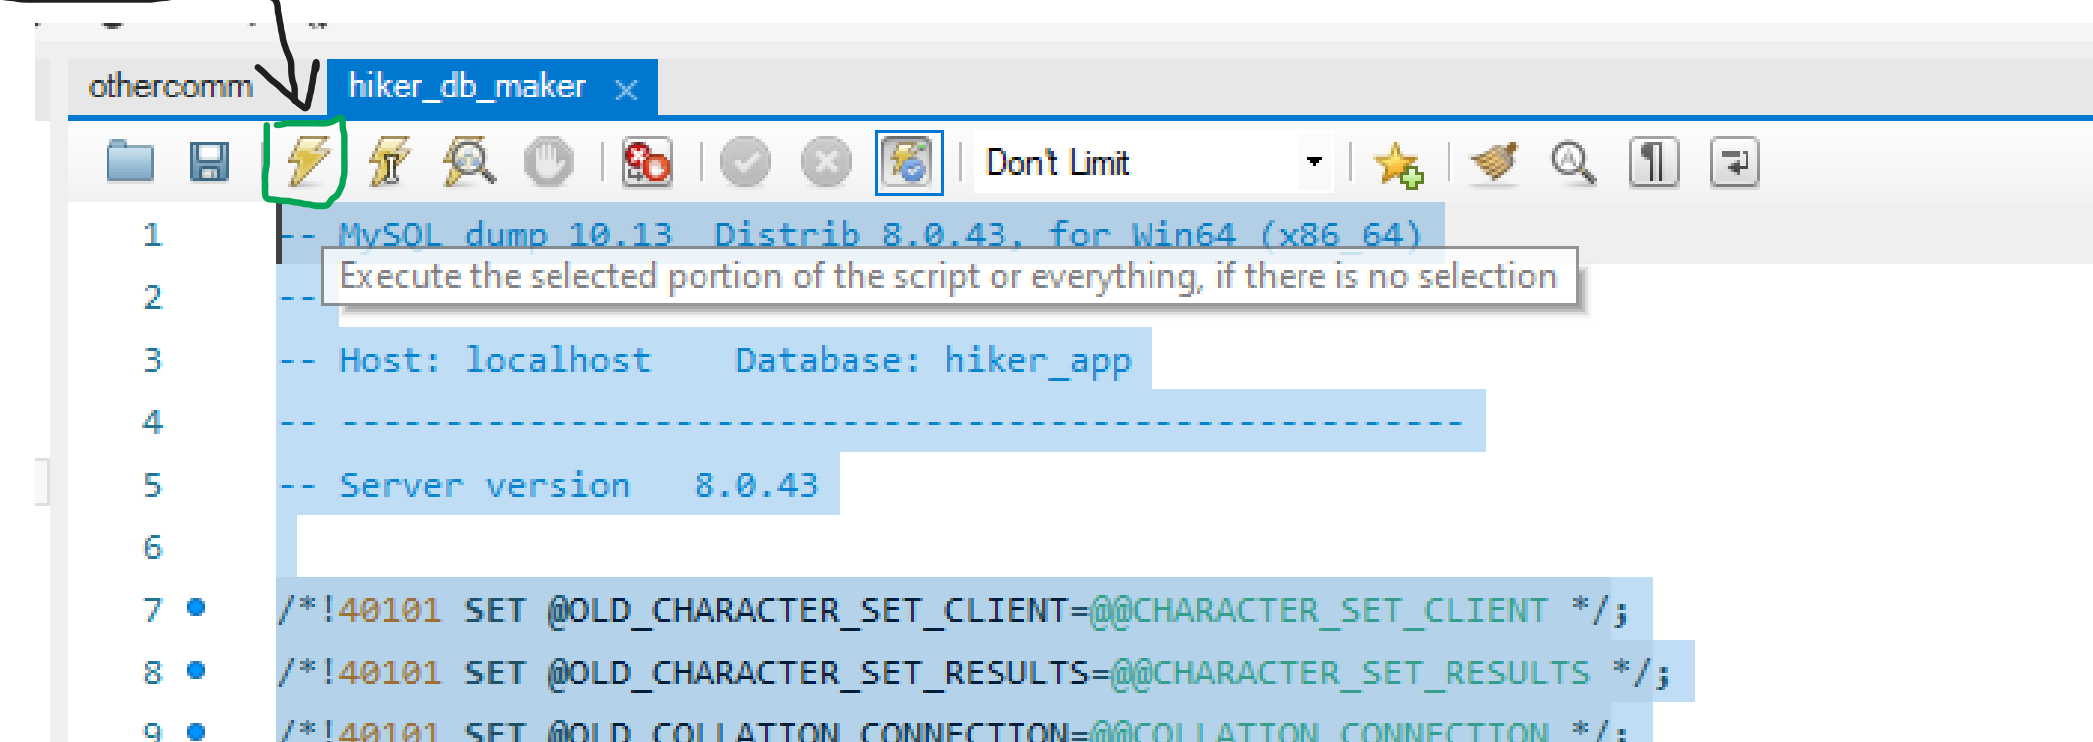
othercomm

hiker_db_maker ×

Don't Limit

1 -- MySQL dump 10.13 Distrib 8.0.43, for Win64 (x86_64)

Execute the selected portion of the script or everything, if there is no selection

2 --

3 -- Host: localhost Database: hiker_app

4 -- ------------------------------------------------------

5 -- Server version 8.0.43

6

7 /*!40101 SET @OLD_CHARACTER_SET_CLIENT=@@CHARACTER_SET_CLIENT */;

8 /*!40101 SET @OLD_CHARACTER_SET_RESULTS=@@CHARACTER_SET_RESULTS */;

9 /*!40101 SET @OLD_COLLATION_CONNECTION=@@COLLATION_CONNECTION */;